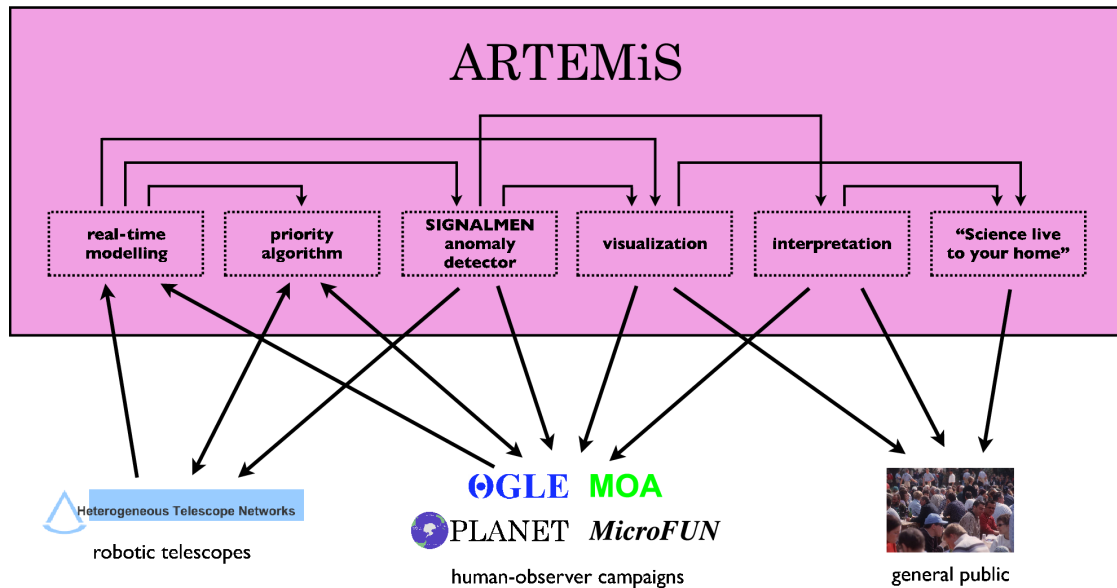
ARTEMiS

real-time modelling

priority algorithm

SIGNALMEN anomaly detector

visualization

interpretation

“Science live to your home”

Heterogeneous Telescope Networks

robotic telescopes

OGLE MOA

PLANET MicroFUN

human-observer campaigns

general public